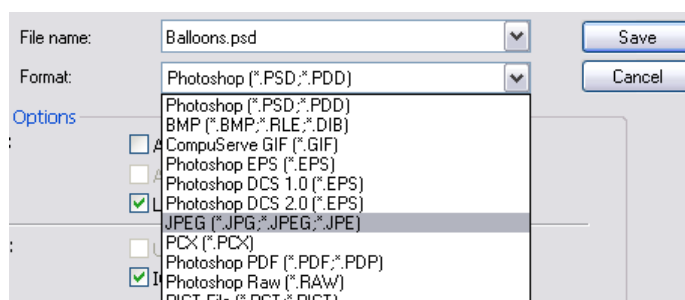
File name: Balloons.psd
Format: Photoshop (*.PSD;*.PDD)
Save
Cancel
Options
Photoshop (*.PSD;*.PDD)
BMP (*.BMP;*.RLE;*.DIB)
CompuServe GIF (*.GIF)
Photoshop EPS (*.EPS)
Photoshop DCS 1.0 (*.EPS)
Photoshop DCS 2.0 (*.EPS)
JPEG (*.JPG;*.JPEG;*.JPE)
PCX (*.PCX)
Photoshop PDF (*.PDF;*.PDP)
Photoshop Raw (*.RAW)
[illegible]